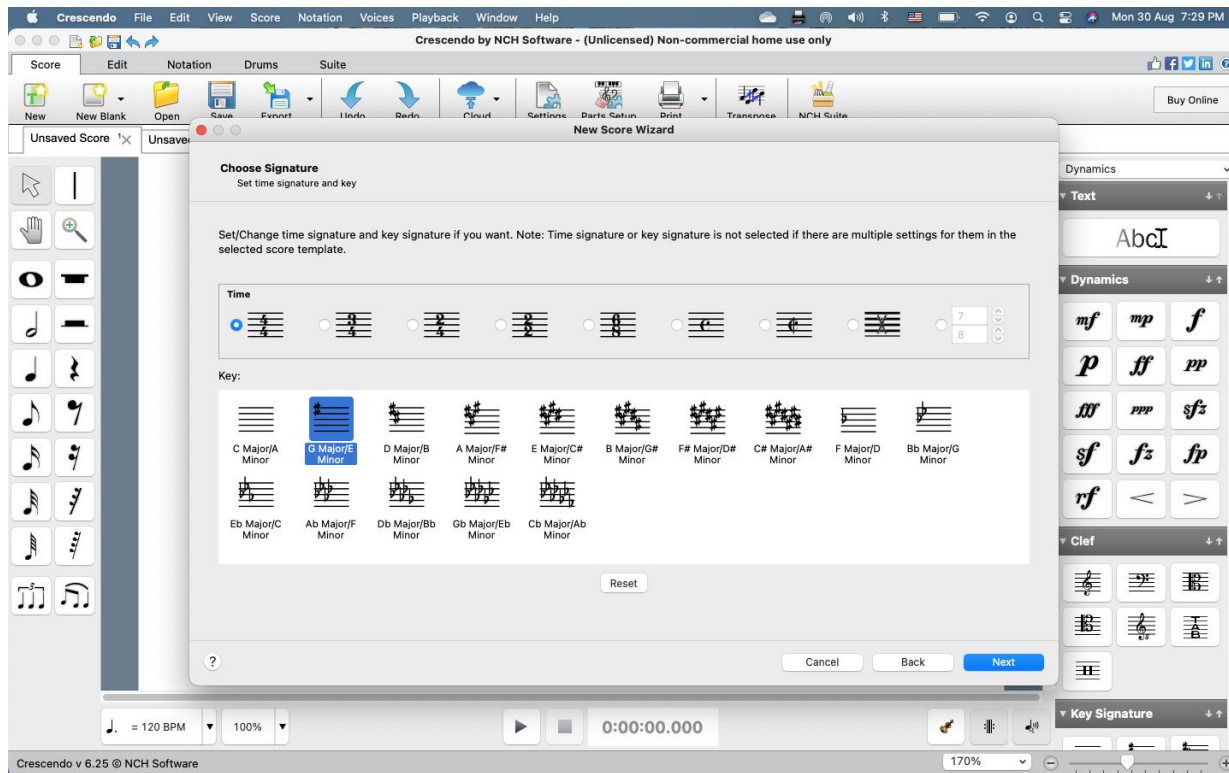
Crescendo File Edit View Score Notation Voices Playback Window Help

Mon 30 Aug 7:29 PM

Crescendo by NCH Software - (Unlicensed) Non-commercial home use only

Score Edit Notation Drums Suite

New New Blank Open Save Export Undo Redo Cloud Settings Parts Setup Print Transpose NCH Suite

Buy Online

Unsaved Score 1 Unsaved

New Score Wizard

Choose Signature
Set time signature and key

Set/Change time signature and key signature if you want. Note: Time signature or key signature is not selected if there are multiple settings for them in the selected score template.

Time

$\frac{4}{4}$ $\frac{3}{4}$ $\frac{2}{4}$ $\frac{2}{2}$ $\frac{6}{8}$ 7 8

Key:

C Major/A Minor
G Major/E Minor
D Major/B Minor
A Major/F# Minor
E Major/C# Minor
B Major/G# Minor
F# Major/D# Minor
C# Major/A# Minor
F Major/D Minor
Bb Major/G Minor
Eb Major/C Minor
Ab Major/F Minor
Db Major/Bb Minor
Gb Major/Eb Minor
Cb Major/Ab Minor

Reset

?

Cancel Back Next

Dynamics

Text

AbcI

Dynamics

mf mp f
p ff pp
fff ppp sfz
sf fz fp
rf < >

Clef

Key Signature

= 120 BPM 100%

0:00:00.000

Crescendo v 6.25 © NCH Software

170%